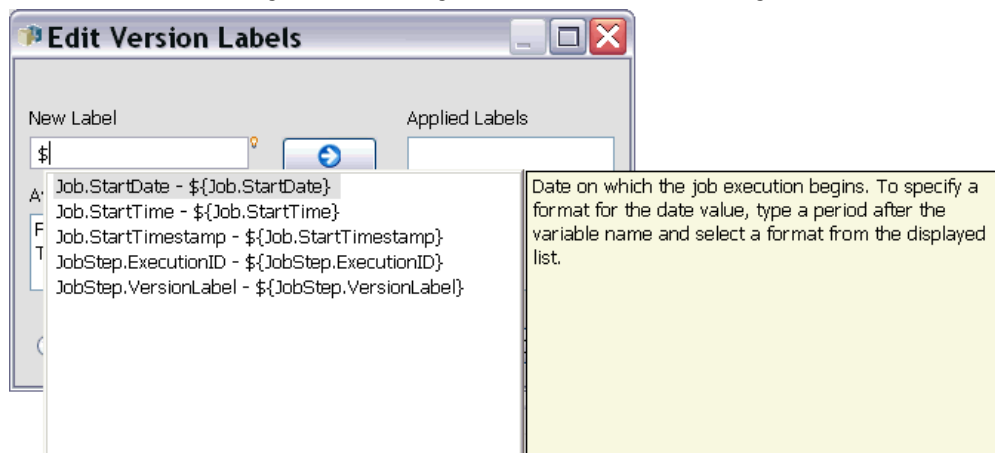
Edit Version Labels

New Label

$

Applied Labels

A

F

T

Job.StartDate - ${Job.StartDate}
Job.StartTime - ${Job.StartTime}
Job.StartTimestamp - ${Job.StartTimestamp}
JobStep.ExecutionID - ${JobStep.ExecutionID}
JobStep.VersionLabel - ${JobStep.VersionLabel}

Date on which the job execution begins. To specify a format for the date value, type a period after the variable name and select a format from the displayed list.